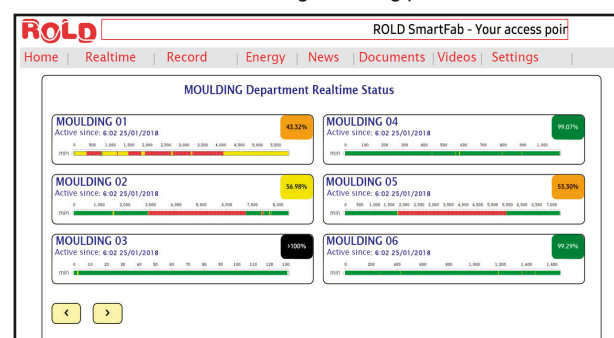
ROLD

ROLD SmartFab - Your access poir

Home | Realtime | Record | Energy | News | Documents | Videos | Settings |

MOULDING Department Realtime Status

MOULDING 01
Active since: 6:02 25/01/2018
43.32%
0 500 1,000 1,500 2,000 2,500 3,000 3,500 4,000 4,500 5,000 5,500
min

MOULDING 04
Active since: 6:02 25/01/2018
99.07%
0 100 200 300 400 500 600 700 800 900 1,000
min

MOULDING 02
Active since: 6:02 25/01/2018
56.98%
0 1,000 2,000 3,000 4,000 5,000 6,000 7,000 8,000
min

MOULDING 05
Active since: 6:02 25/01/2018
53.30%
0 500 1,000 1,500 2,000 2,500 3,000 3,500 4,000 4,500 5,000 5,500 6,000 6,500 7,000
min

MOULDING 03
Active since: 6:02 25/01/2018
>100%
0 10 20 30 40 50 60 70 80 90 100 110 120 130
min

MOULDING 06
Active since: 6:02 25/01/2018
99.29%
0 200 400 600 800 1,000 1,200 1,400 1,600
min

<
>